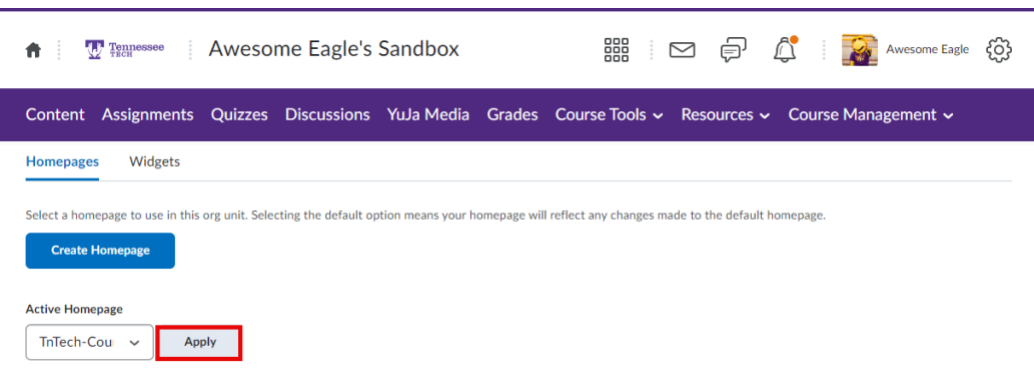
Tennessee TECH

Awesome Eagle's Sandbox

Awesome Eagle

Content Assignments Quizzes Discussions YuJa Media Grades Course Tools Resources Course Management

Homepages Widgets

Select a homepage to use in this org unit. Selecting the default option means your homepage will reflect any changes made to the default homepage.

Create Homepage

Active Homepage

TnTech-Cou

Apply